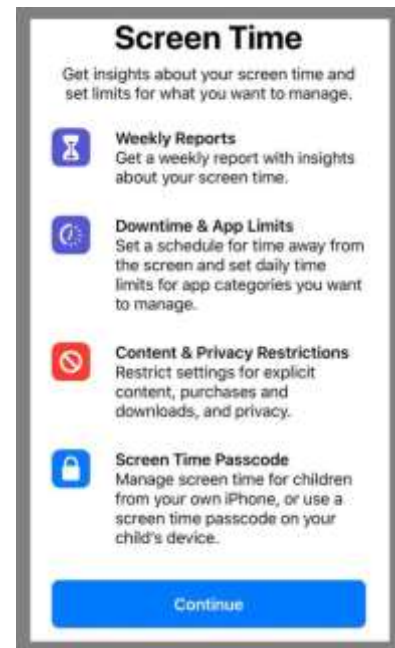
Screen Time

Get insights about your screen time and set limits for what you want to manage.

Weekly Reports
Get a weekly report with insights about your screen time.

Downtime & App Limits
Set a schedule for time away from the screen and set daily time limits for app categories you want to manage.

Content & Privacy Restrictions
Restrict settings for explicit content, purchases and downloads, and privacy.

Screen Time Passcode
Manage screen time for children from your own iPhone, or use a screen time passcode on your child's device.

Continue